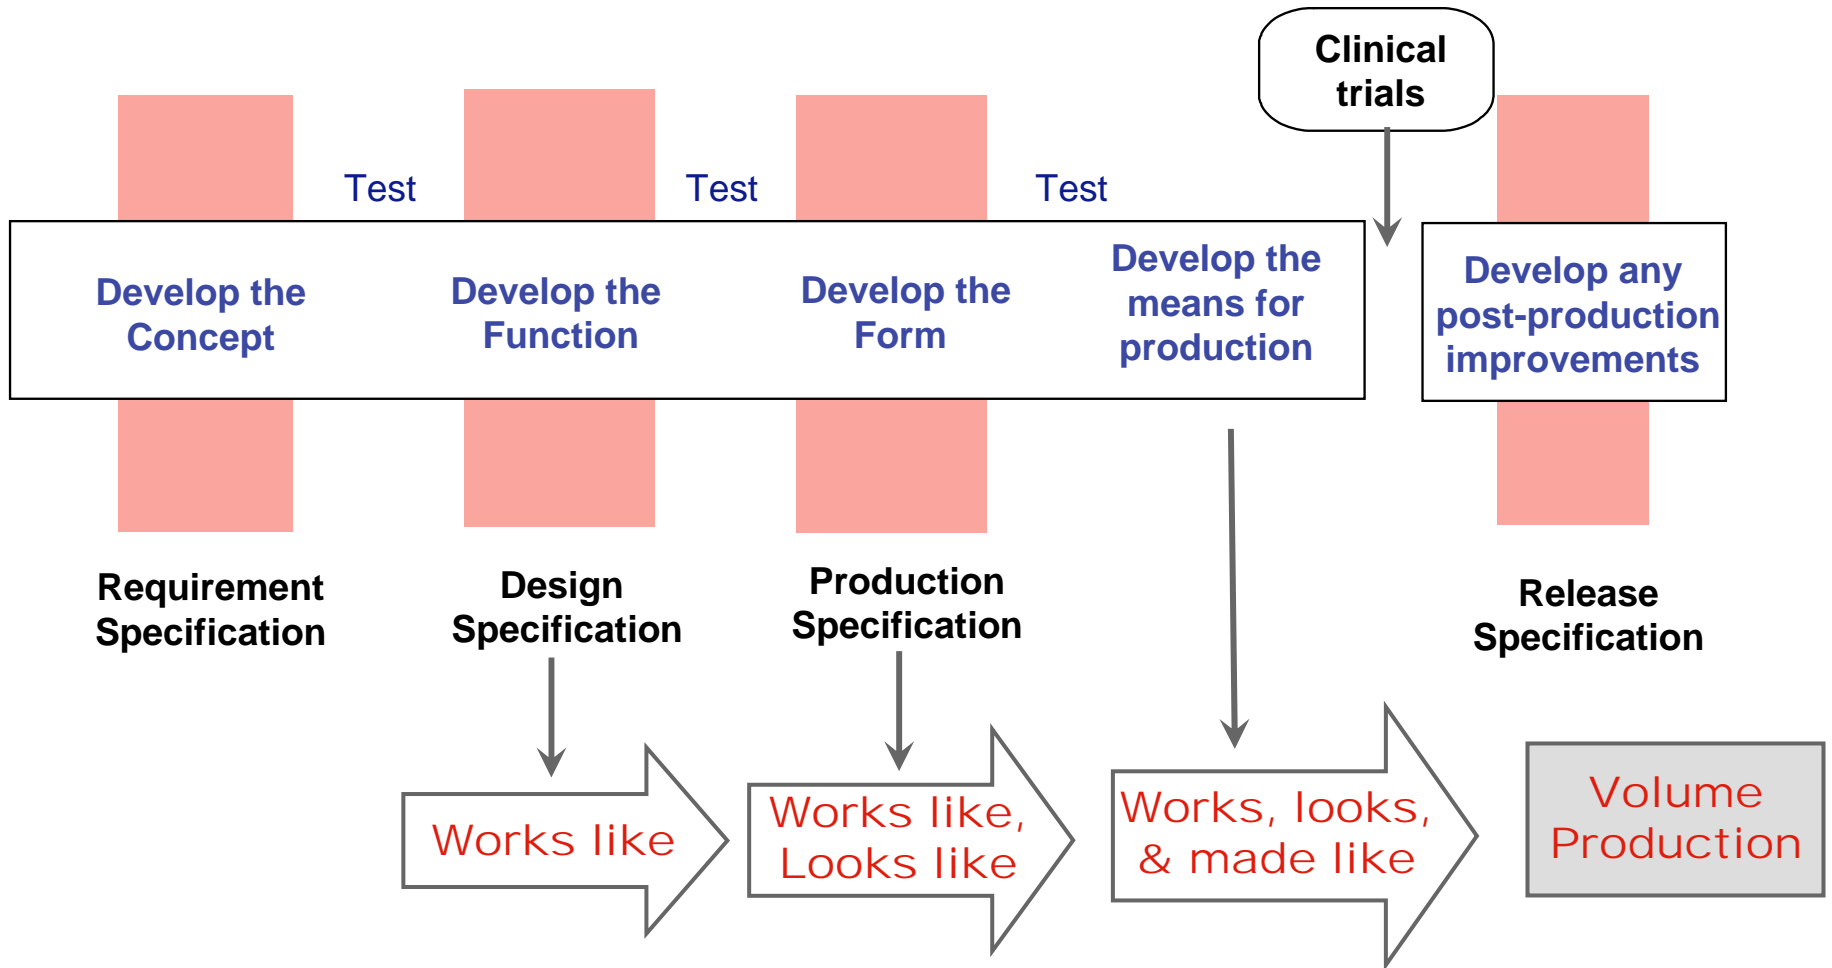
Clinical trials

Test

Test

Test

Develop the Concept

Develop the Function

Develop the Form

Develop the means for production

Develop any post-production improvements

Requirement Specification

Design Specification

Production Specification

Release Specification

Works like

Works like, Looks like

Works, looks, & made like

Volume Production